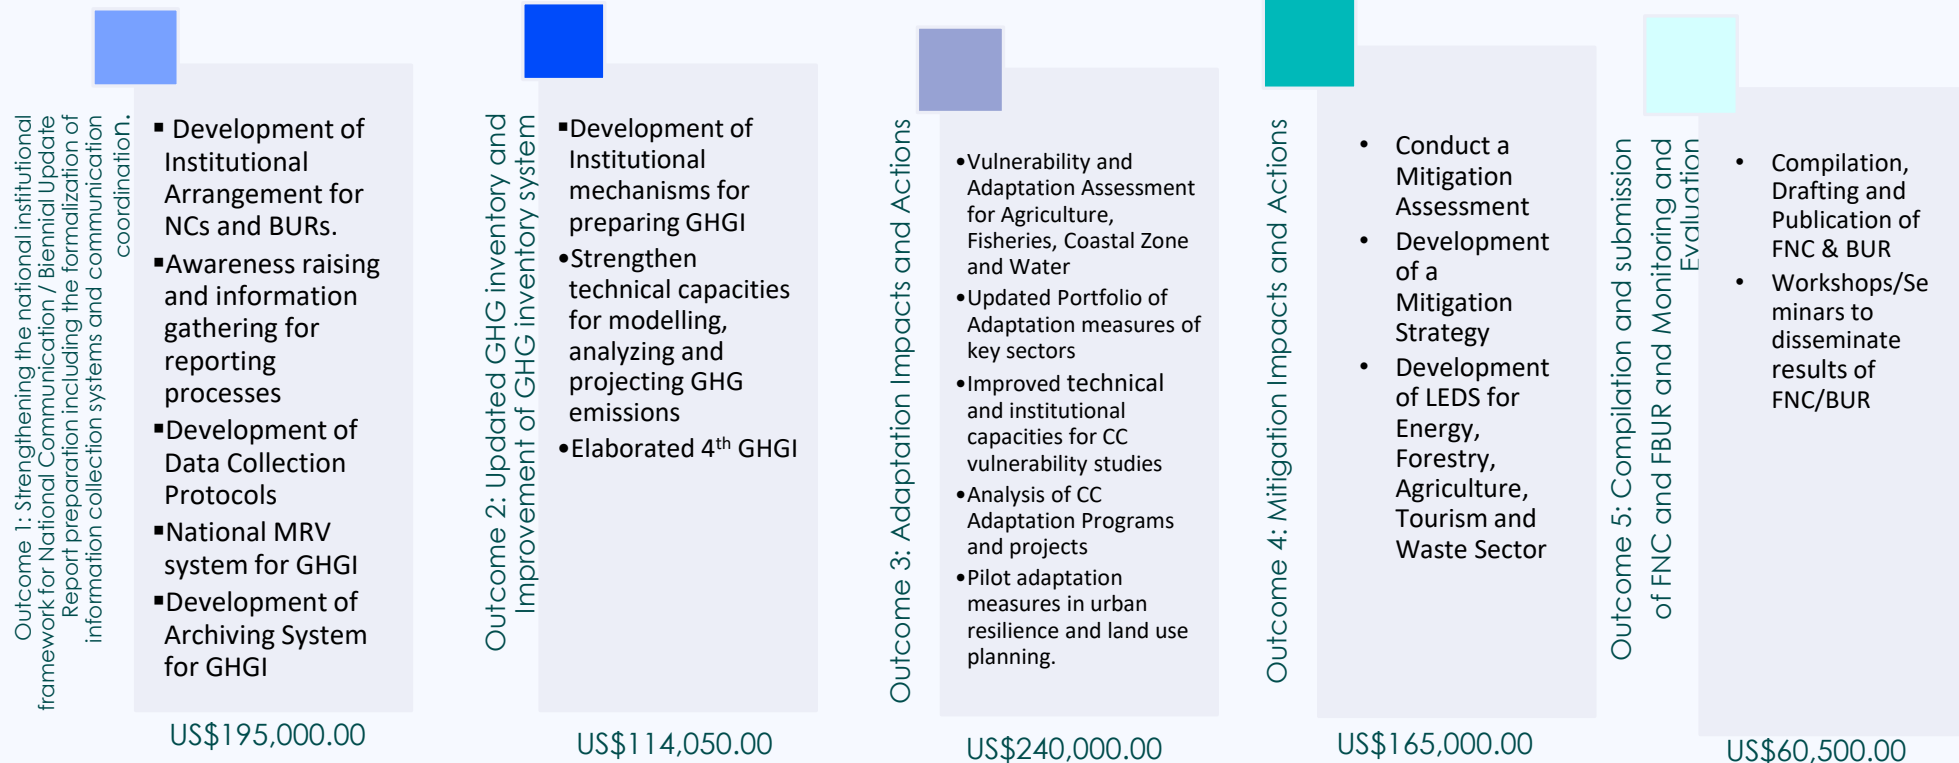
Outcome 1: Strengthening the national institutional framework for National Communication / Biennial Update Report preparation including the formalization of information collection systems and communication coordination.

▪ Development of Institutional Arrangement for NCs and BURs.
▪Awareness raising and information gathering for reporting processes
▪Development of Data Collection Protocols
▪National MRV system for GHGI
▪Development of Archiving System for GHGI

US$195,000.00

Outcome 2: Updated GHG inventory and Improvement of GHG inventory system

▪Development of Institutional mechanisms for preparing GHGI
•Strengthen technical capacities for modelling, analyzing and projecting GHG emissions
•Elaborated 4$^{th}$ GHGI

US$114,050.00

Outcome 3: Adaptation Impacts and Actions

•Vulnerability and Adaptation Assessment for Agriculture, Fisheries, Coastal Zone and Water
•Updated Portfolio of Adaptation measures of key sectors
•Improved technical and institutional capacities for CC vulnerability studies
•Analysis of CC Adaptation Programs and projects
•Pilot adaptation measures in urban resilience and land use planning.

US$240,000.00

Outcome 4: Mitigation Impacts and Actions

• Conduct a Mitigation Assessment
• Development of a Mitigation Strategy
• Development of LEDS for Energy, Forestry, Agriculture, Tourism and Waste Sector

US$165,000.00

Outcome 5: Compilation and submission of FNC and FBUR and Monitoring and Evaluation

• Compilation, Drafting and Publication of FNC & BUR
• Workshops/Seminars to disseminate results of FNC/BUR

US$60,500.00